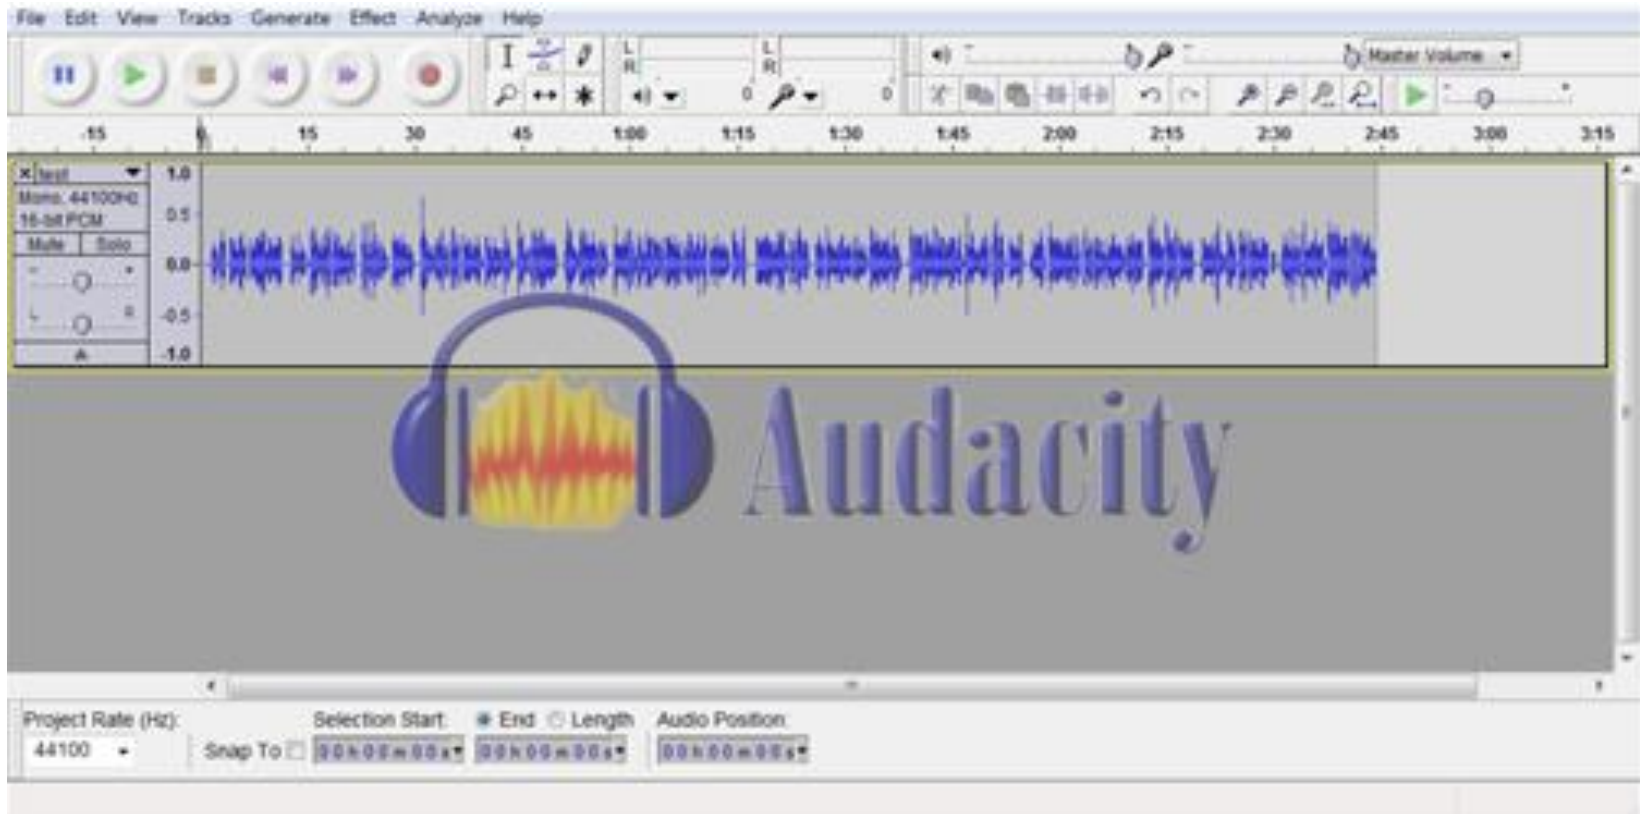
File Edit View Tracks Generate Effect Analyze Help

L
R
L
R

0 0

Master Volume

-15 0 15 30 45 1:00 1:15 1:30 1:45 2:00 2:15 2:30 2:45 3:00 3:15

X test
Mono, 44100Hz
16-bit PCM
Mute Solo
- +
L R

1.0
0.5
0.0
-0.5
-1.0

Audacity

Project Rate (Hz):
44100
Snap To
Selection Start:
00h00m00s
End Length
00h00m00s
Audio Position:
00h00m00s